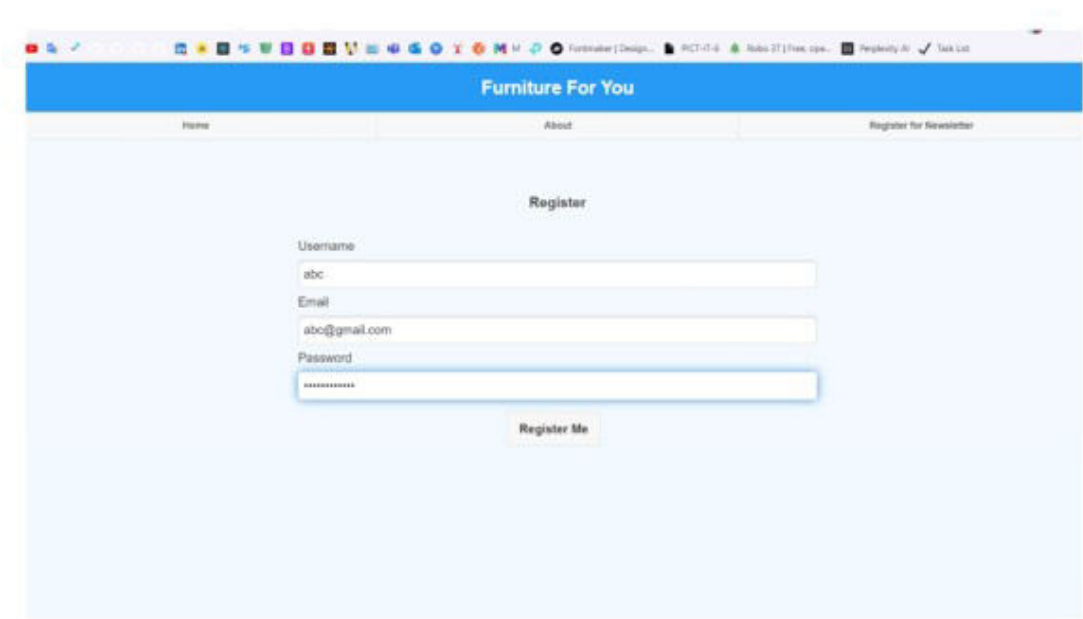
Formmaker | Design... PICT-IT-6 Robo 3T | Free, ope... Perplexity AI Task List

Furniture For You

Home

About

Register for Newsletter

Register

Username

abc

Email

abc@gmail.com

Password

••••••••••••

Register Me